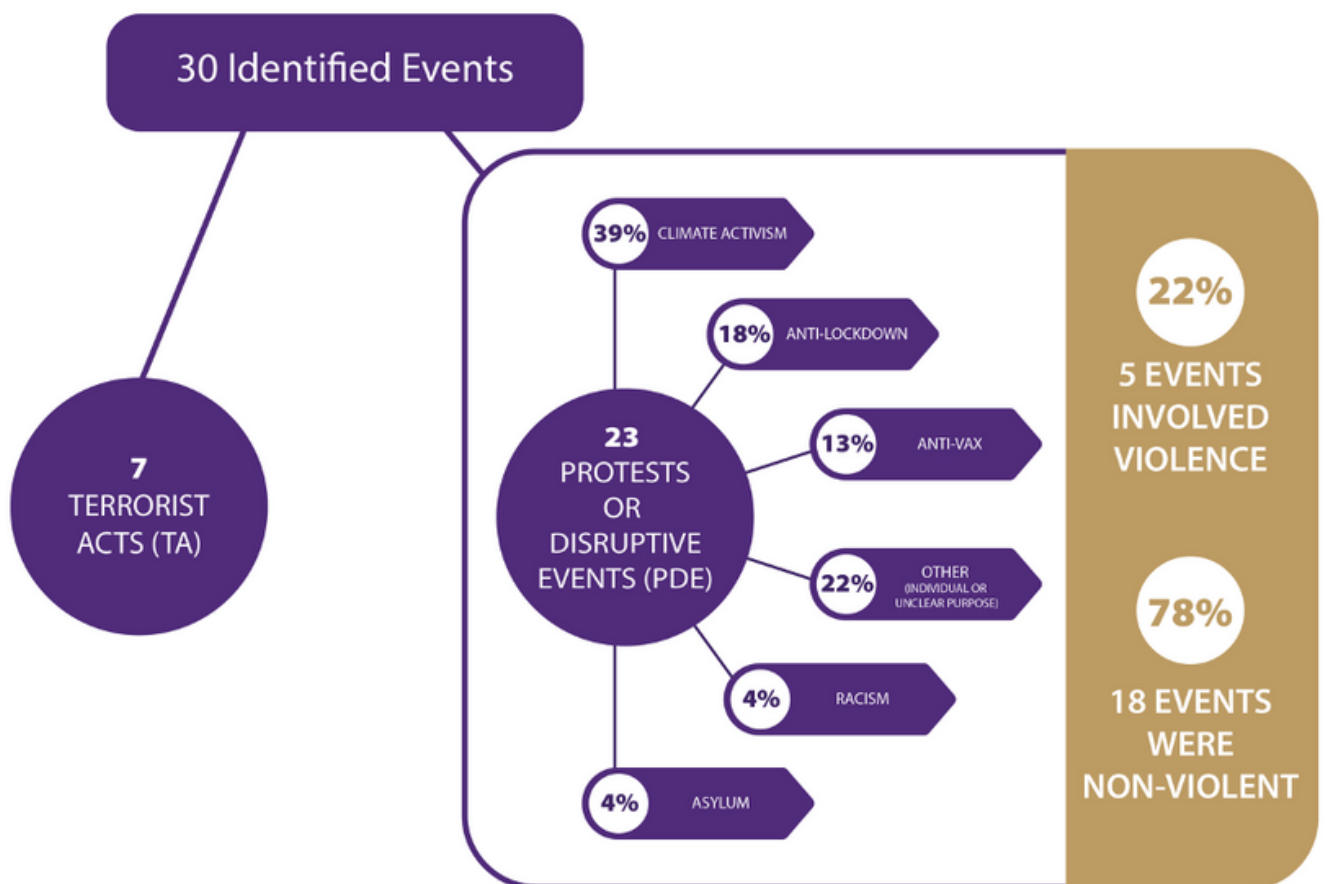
30 Identified Events

7
TERRORIST ACTS (TA)

23
PROTESTS OR DISRUPTIVE EVENTS (PDE)

39% CLIMATE ACTIVISM

18% ANTI-LOCKDOWN

13% ANTI-VAX

22% OTHER (INDIVIDUAL OR UNCLEAR PURPOSE)

4% RACISM

4% ASYLUM

22%
5 EVENTS INVOLVED VIOLENCE

78%
18 EVENTS WERE NON-VIOLENT